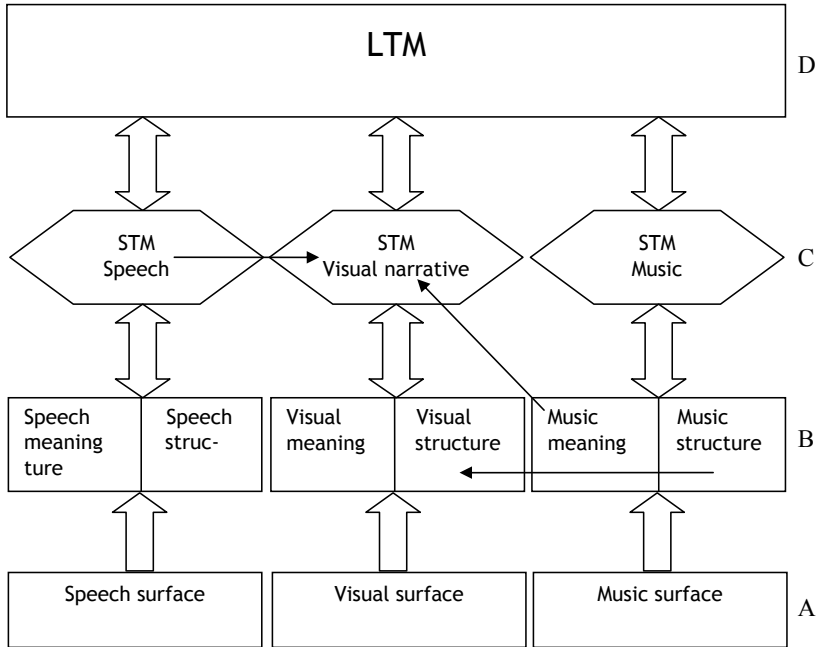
LTM

D

STM Speech

STM Visual narrative

STM Music

C

Speech meaning

Speech structure

Visual meaning

Visual structure

Music meaning

Music structure

B

Speech surface

Visual surface

Music surface

A